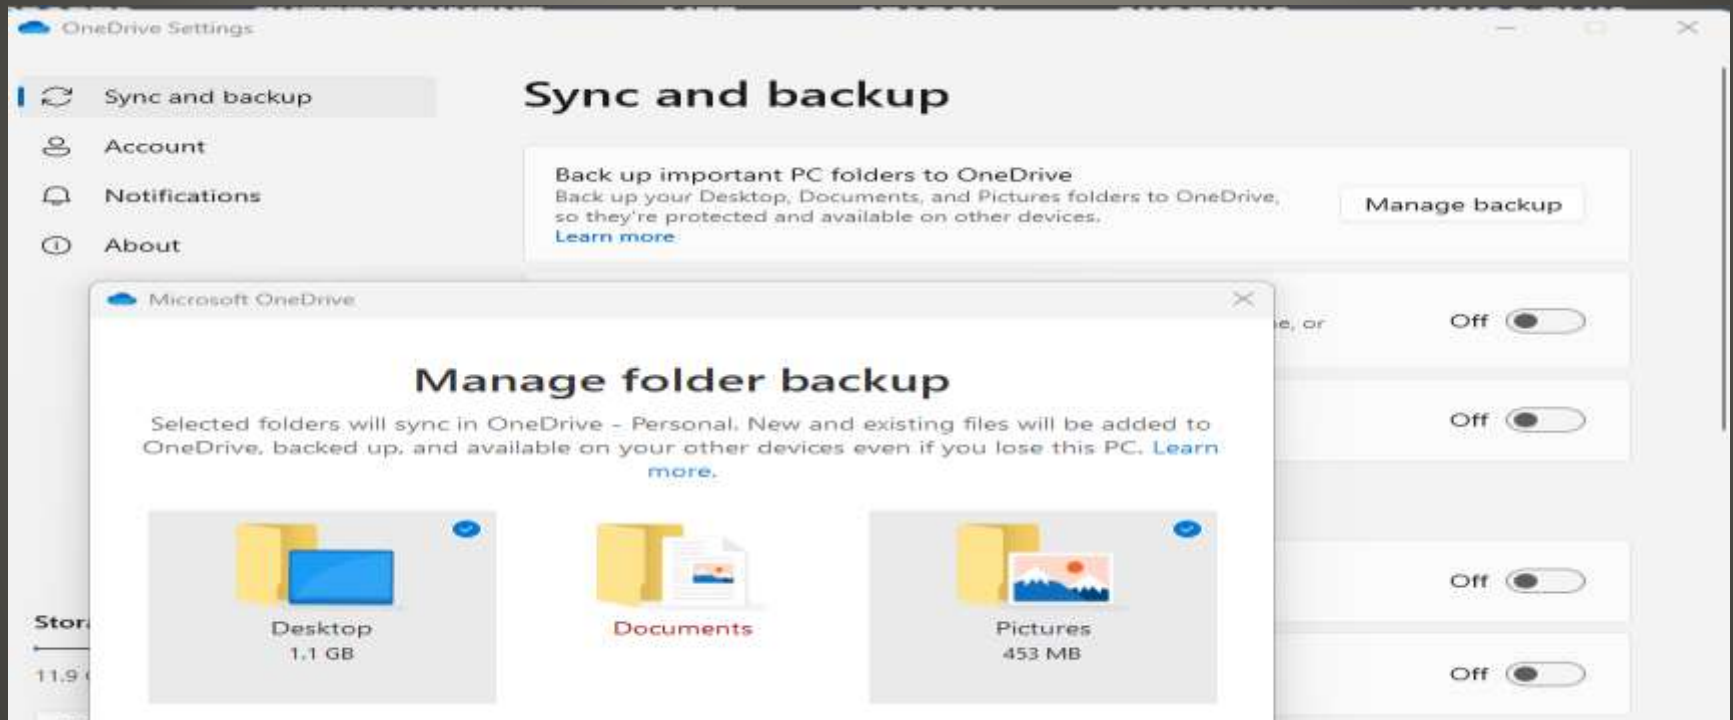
OneDrive Settings

Sync and backup

Account

Notifications

About

Sync and backup

Back up important PC folders to OneDrive
Back up your Desktop, Documents, and Pictures folders to OneDrive, so they're protected and available on other devices.
Learn more

Manage backup

e, or

Off

Off

Off

Off

Stor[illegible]

11.9 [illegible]

Microsoft OneDrive

Manage folder backup

Selected folders will sync in OneDrive - Personal. New and existing files will be added to OneDrive, backed up, and available on your other devices even if you lose this PC. Learn more.

Desktop
1.1 GB

Documents

Pictures
453 MB